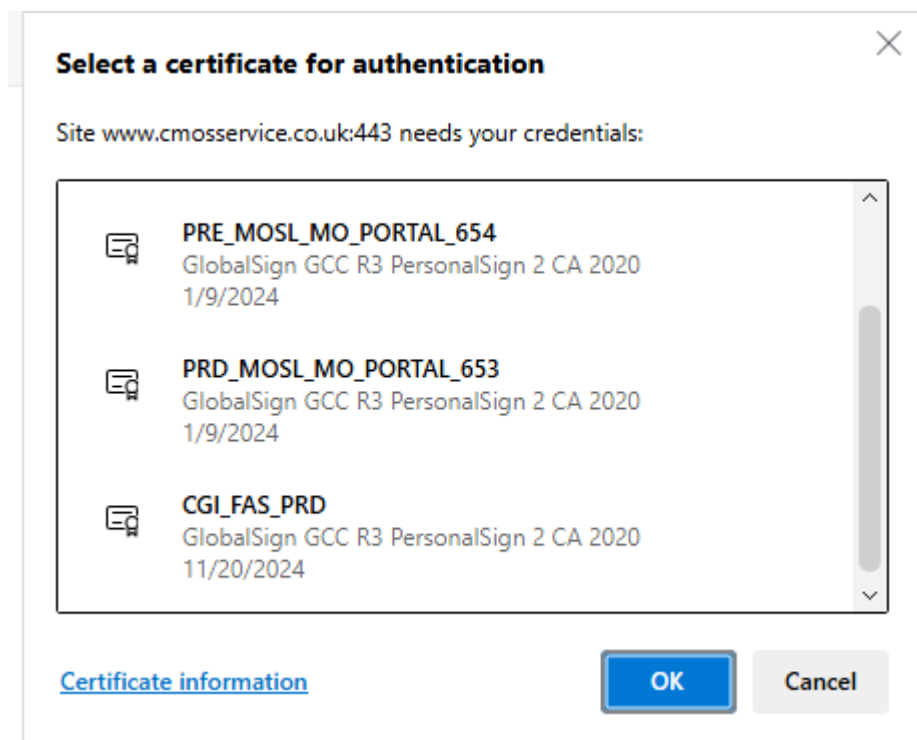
Select a certificate for authentication

Site www.cmosservice.co.uk:443 needs your credentials:

PRE_MOSL_MO_PORTAL_654
GlobalSign GCC R3 PersonalSign 2 CA 2020
1/9/2024

PRD_MOSL_MO_PORTAL_653
GlobalSign GCC R3 PersonalSign 2 CA 2020
1/9/2024

CGI_FAS_PRD
GlobalSign GCC R3 PersonalSign 2 CA 2020
11/20/2024

Certificate information

OK

Cancel